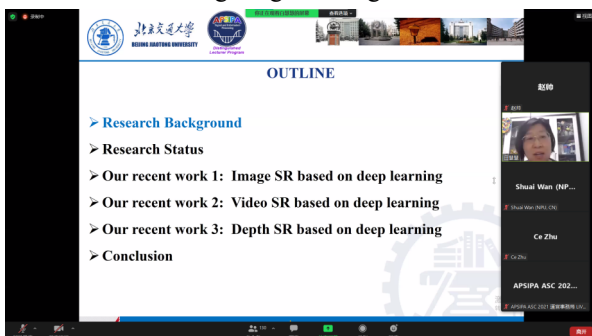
北京交通大學
BEIJING JIAOTONG UNIVERSITY

APSIPA
Distinguished Lecturer Program

OUTLINE

➤ Research Background
➤ Research Status
➤ Our recent work 1: Image SR based on deep learning
➤ Our recent work 2: Video SR based on deep learning
➤ Our recent work 3: Depth SR based on deep learning
➤ Conclusion

赵帅
赵帅

Shuai Wan (NP...
Shuai Wan (NPU, CN)

Ce Zhu
Ce Zhu

APSIPA ASC 202...
APSIPA ASC 2021

离开